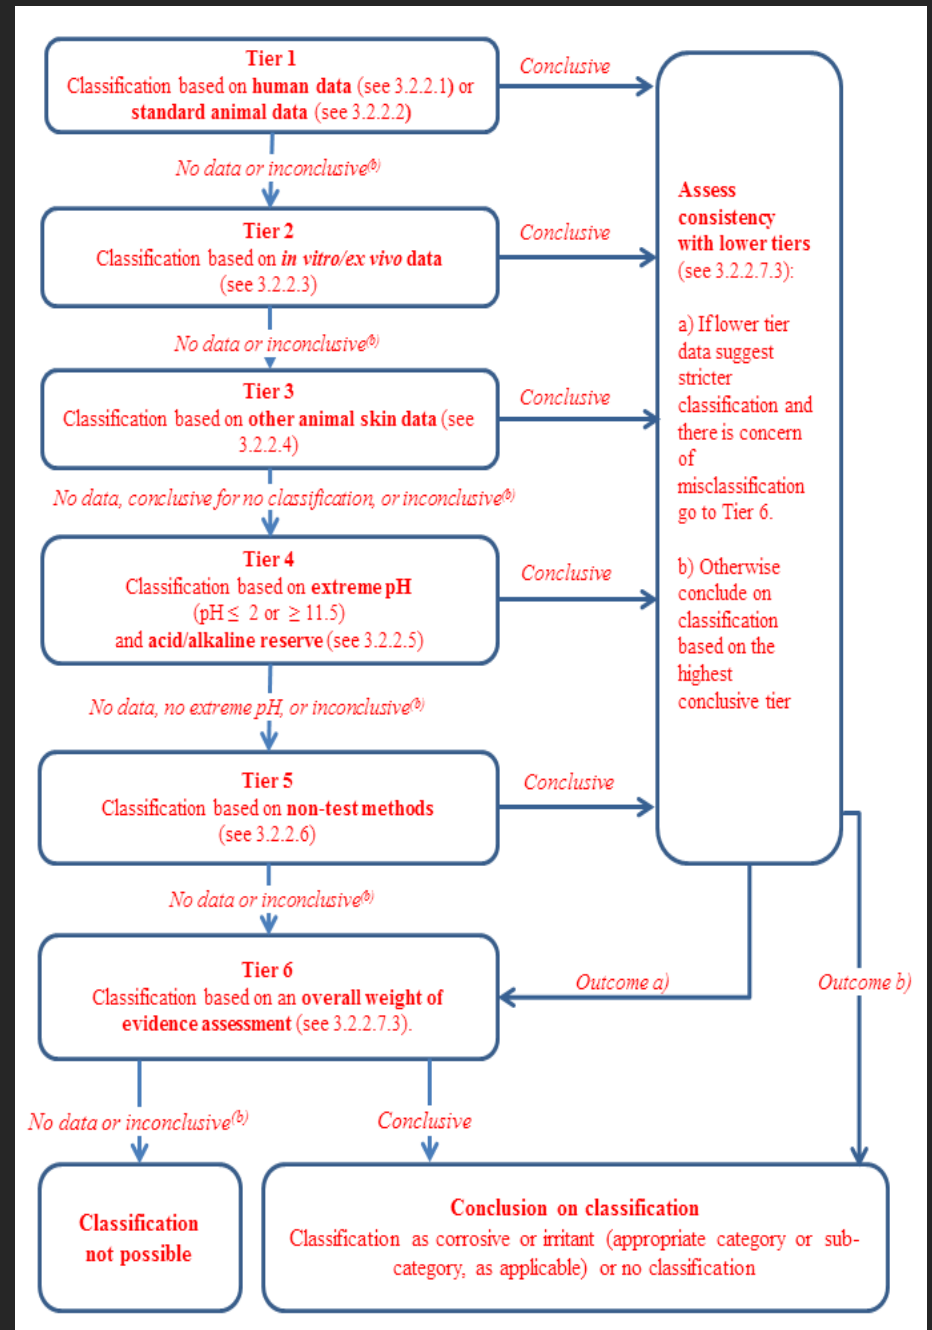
Tier 1
Classification based on human data (see 3.2.2.1) or standard animal data (see 3.2.2.2)

Conclusive

No data or inconclusive$^{(b)}$

Tier 2
Classification based on in vitro/ex vivo data (see 3.2.2.3)

Conclusive

No data or inconclusive$^{(b)}$

Tier 3
Classification based on other animal skin data (see 3.2.2.4)

Conclusive

No data, conclusive for no classification, or inconclusive$^{(b)}$

Tier 4
Classification based on extreme pH (pH$\leq$ 2 or $\geq$ 11.5) and acid/alkaline reserve (see 3.2.2.5)

Conclusive

No data, no extreme pH, or inconclusive$^{(b)}$

Tier 5
Classification based on non-test methods (see 3.2.2.6)

Conclusive

No data or inconclusive$^{(b)}$

Assess consistency with lower tiers (see 3.2.2.7.3):

a) If lower tier data suggest stricter classification and there is concern of misclassification go to Tier 6.

b) Otherwise conclude on classification based on the highest conclusive tier

Tier 6
Classification based on an overall weight of evidence assessment (see 3.2.2.7.3).

Outcome a)

Outcome b)

No data or inconclusive$^{(b)}$

Conclusive

Classification not possible

Conclusion on classification
Classification as corrosive or irritant (appropriate category or sub-category, as applicable) or no classification